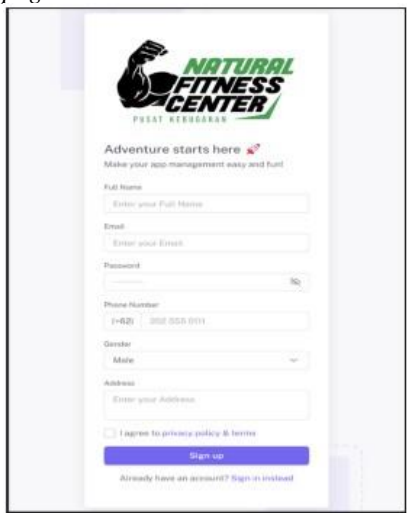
NATURAL FITNESS CENTER
PUSAT KEBUGARAN

Adventure starts here 🚀
Make your app management easy and fun!

Full Name
Enter your Full Name

Email
Enter your Email

Password
··········

Phone Number
(+62) 202 555 0111

Gender
Male

Address
Enter your Address

I agree to privacy policy & terms

Sign up

Already have an account? Sign in instead